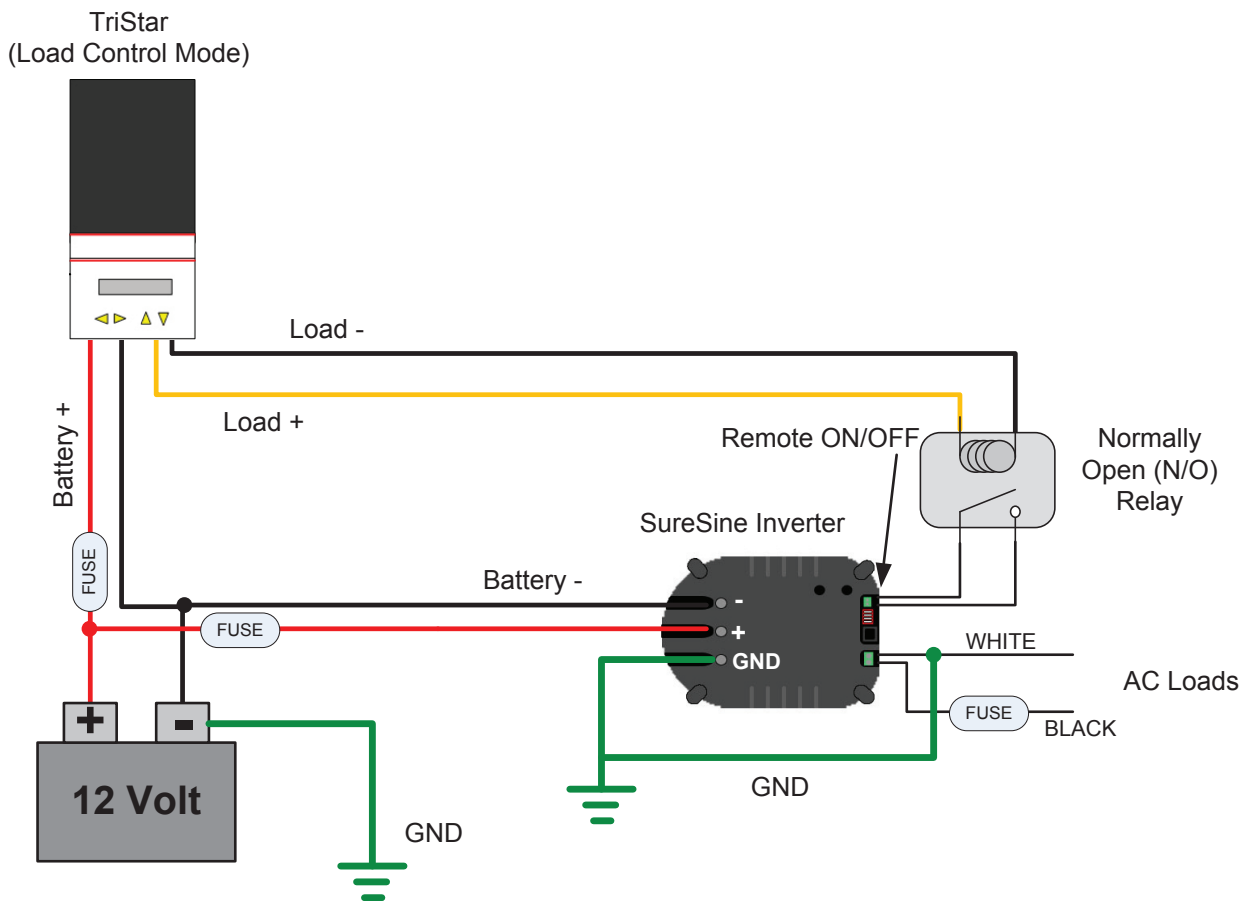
TriStar
(Load Control Mode)

Load -

Load +

Battery +

FUSE

Remote ON/OFF

Normally Open (N/O) Relay

SureSine Inverter

Battery -

FUSE

-
+
GND

WHITE

AC Loads

FUSE

BLACK

+

-

12 Volt

GND

GND